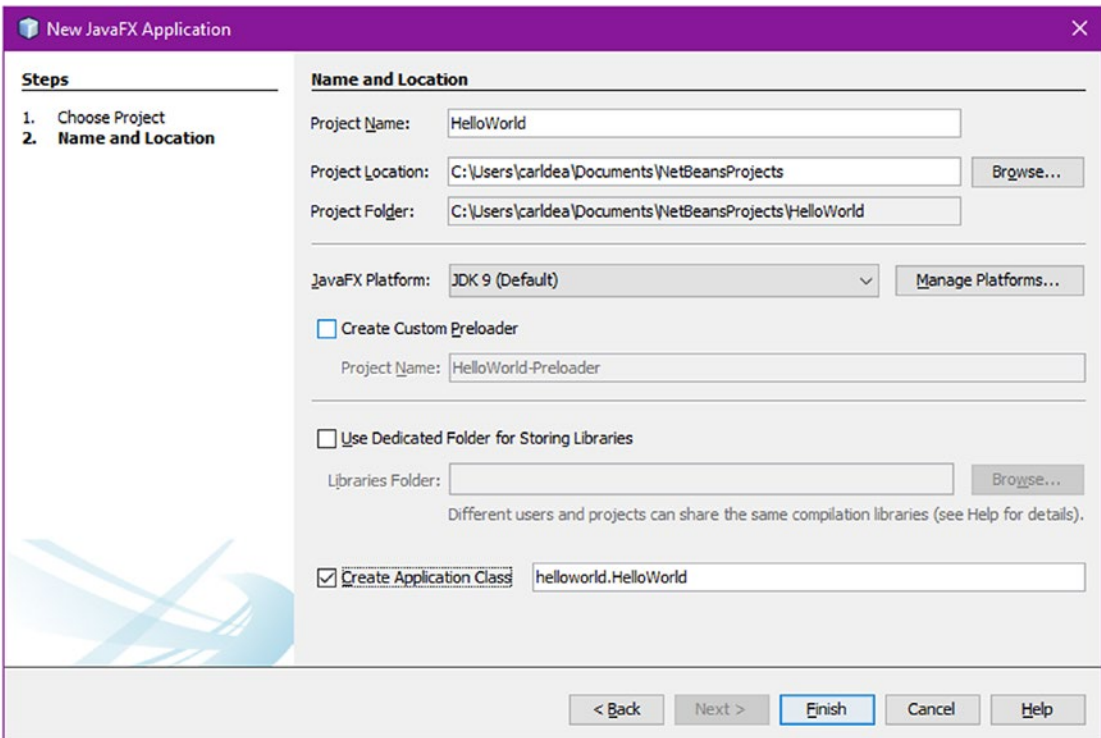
New JavaFX Application

Steps

1. Choose Project
2. Name and Location

Name and Location

Project Name: HelloWorld

Project Location: C:\Users\carldea\Documents\NetBeansProjects Browse...

Project Folder: C:\Users\carldea\Documents\NetBeansProjects\HelloWorld

JavaFX Platform: JDK 9 (Default) Manage Platforms...

Create Custom Preloader

Project Name: HelloWorld-Preloader

Use Dedicated Folder for Storing Libraries

Libraries Folder: Browse...

Different users and projects can share the same compilation libraries (see Help for details).

Create Application Class helloworld.HelloWorld

< Back Next > Finish Cancel Help